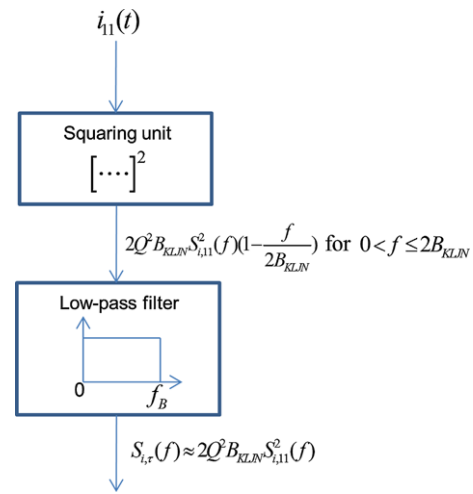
$i_{11}(t)$

Squaring unit

$[\cdots]^2$

$2Q^2 B_{KL,IN} S_{i,11}^2(f)(1-\frac{f}{2B_{KL,IN}})$ for $0<f\leq 2B_{KL,IN}$

Low-pass filter

0

$f_B$

$S_{i,\tau}(f)\approx 2Q^2 B_{KL,IN} S_{i,11}^2(f)$